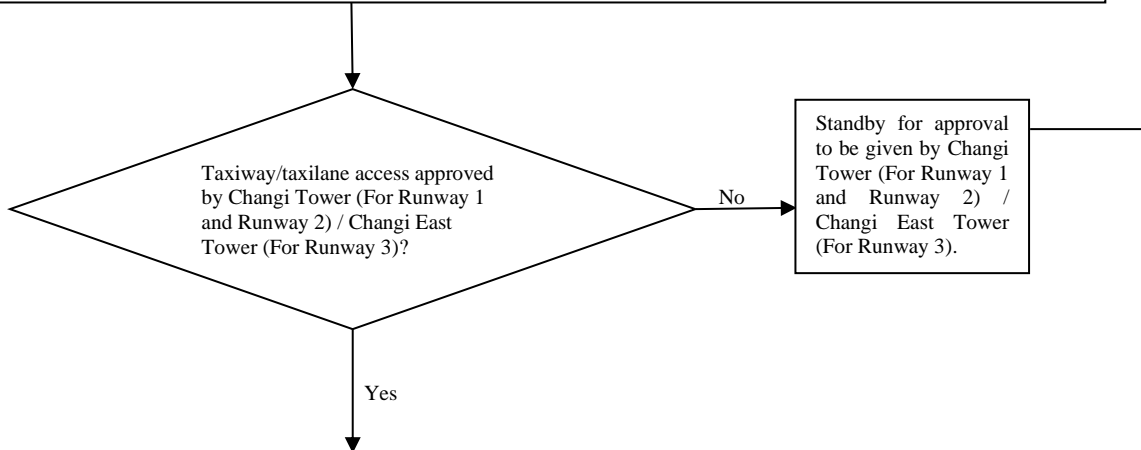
Taxiway/taxilane access approved by Changi Tower (For Runway 1 and Runway 2) / Changi East Tower (For Runway 3)?

No

Standby for approval to be given by Changi Tower (For Runway 1 and Runway 2) / Changi East Tower (For Runway 3).

Yes